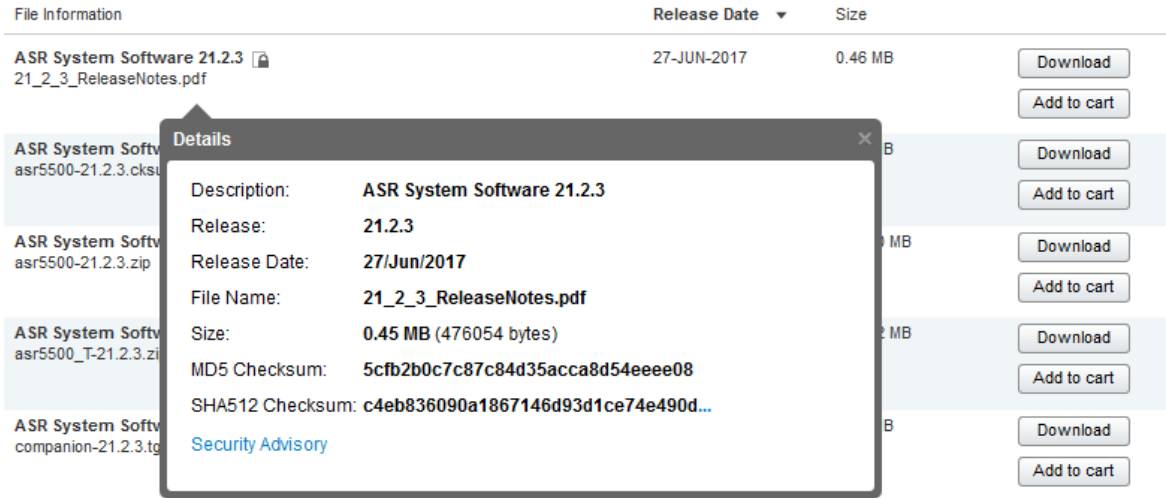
| File Information | Release Date ▼ | Size | |
|---|---|---|---|
| ASR System Software 21.2.3<br>21_2_3_ReleaseNotes.pdf | 27-JUN-2017 | 0.46 MB | Download<br>Add to cart |
| ASR System Softw<br>asr5500-21.2.3.cksu | | B | Download<br>Add to cart |
| ASR System Softw<br>asr5500-21.2.3.zip | | MB | Download<br>Add to cart |
| ASR System Softw<br>asr5500_T-21.2.3.zi | | MB | Download<br>Add to cart |
| ASR System Softw<br>companion-21.2.3.tg | | B | Download<br>Add to cart |

Details ×

| | |
|---|---|
| Description: | ASR System Software 21.2.3 |
| Release: | 21.2.3 |
| Release Date: | 27/Jun/2017 |
| File Name: | 21_2_3_ReleaseNotes.pdf |
| Size: | 0.45 MB (476054 bytes) |
| MD5 Checksum: | 5cfb2b0c7c87c84d35acca8d54eeee08 |
| SHA512 Checksum: | c4eb836090a1867146d93d1ce74e490d... |

Security Advisory